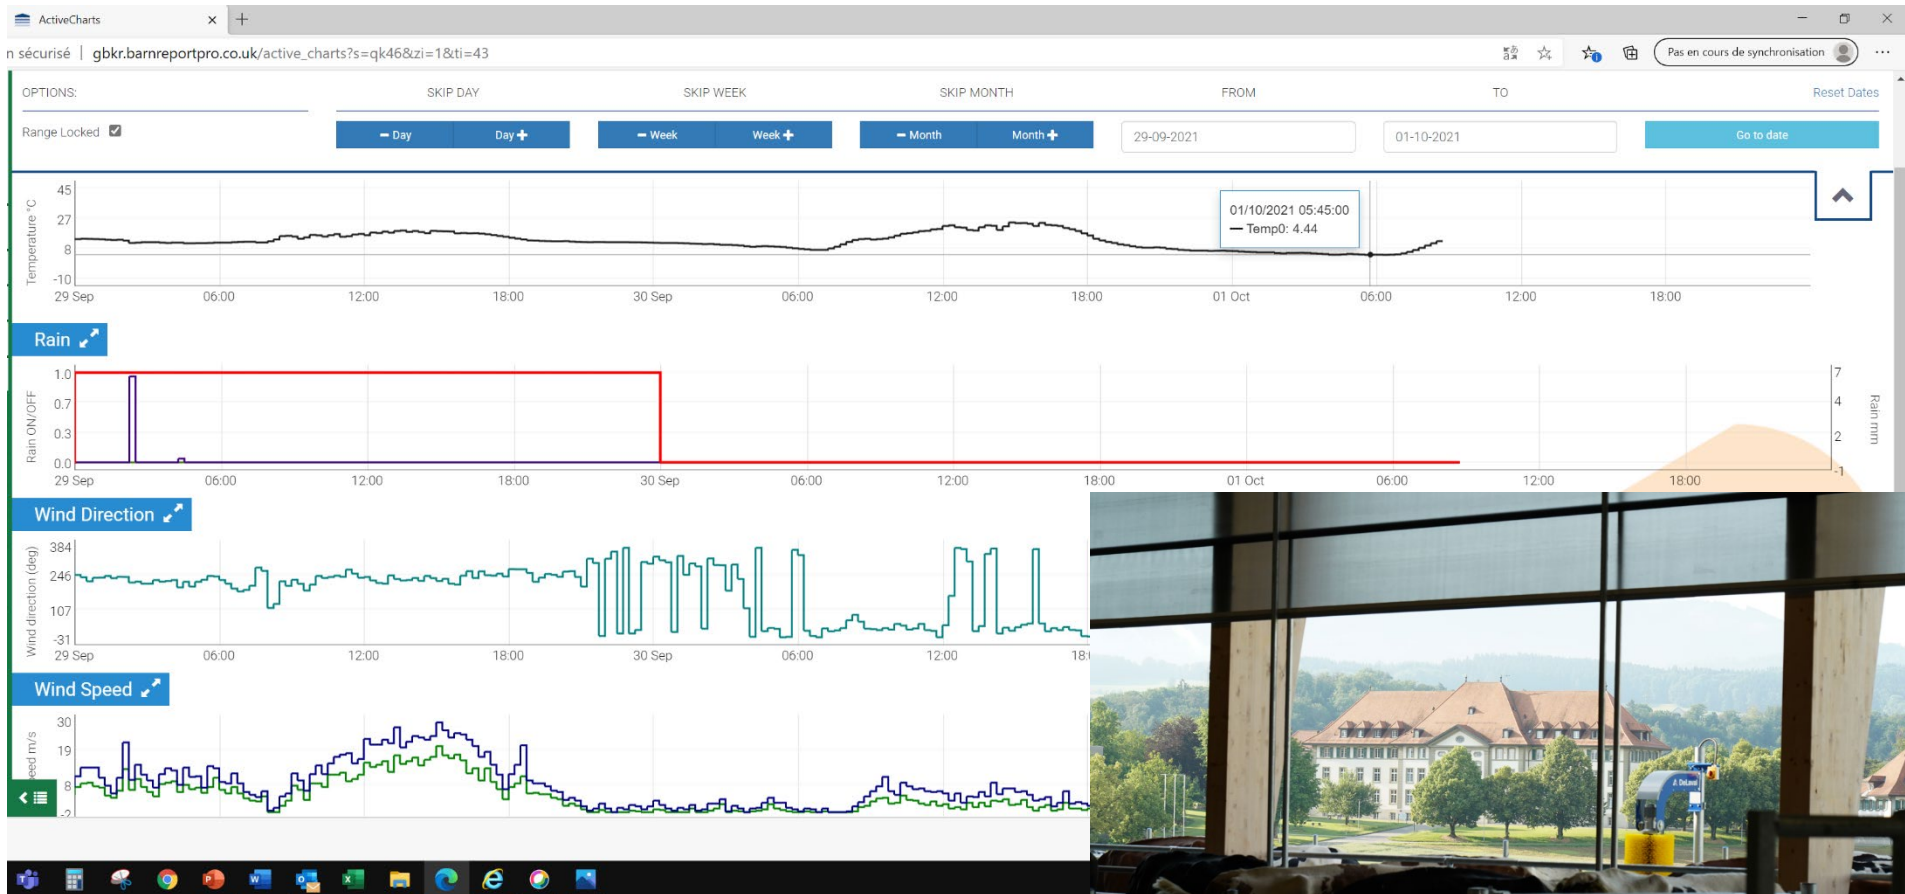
ActiveCharts

n sécurisé | gbkr.barnreportpro.co.uk/active_charts?s=qk46&zi=1&ti=43

Pas en cours de synchronisation

OPTIONS: SKIP DAY SKIP WEEK SKIP MONTH FROM TO Reset Dates

Range Locked ☑ − Day Day + − Week Week + − Month Month + 29-09-2021 01-10-2021 Go to date

Temperature °C
45
27
8
-10
29 Sep 06:00 12:00 18:00 30 Sep 06:00 12:00 18:00 01 Oct 06:00 12:00 18:00

01/10/2021 05:45:00
— Temp0: 4.44

Rain

Rain ON/OFF
1.0
0.7
0.3
0.0
29 Sep 06:00 12:00 18:00 30 Sep 06:00 12:00 18:00 01 Oct 06:00 12:00 18:00
7
4
2
-1
Rain mm

Wind Direction

Wind direction (deg)
384
246
107
-31
29 Sep 06:00 12:00 18:00 30 Sep 06:00 12:00 18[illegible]

Wind Speed

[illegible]eed m/s
30
19
8
-2

DeLaval